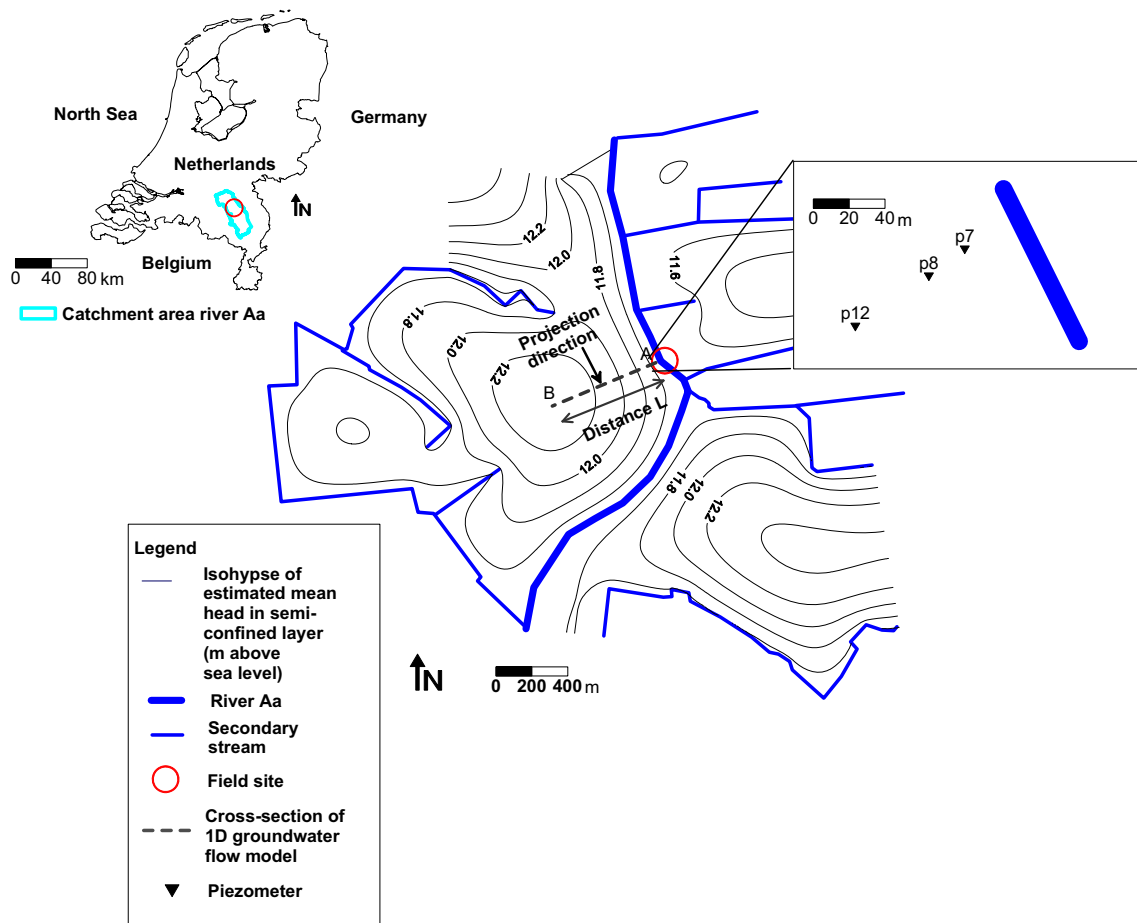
North Sea

Germany

Netherlands

N

Belgium

0 40 80 km

Catchment area river Aa

12.2

12.0

11.8

11.6

0 20 40 m

p7

p8

p12

11.8

12.0

12.2

Projection direction

A

B

Distance L

12.0

11.8

12.0

12.2

Legend

Isohypse of estimated mean head in semi-confined layer (m above sea level)

River Aa

Secondary stream

Field site

Cross-section of 1D groundwater flow model

Piezometer

N

0 200 400 m